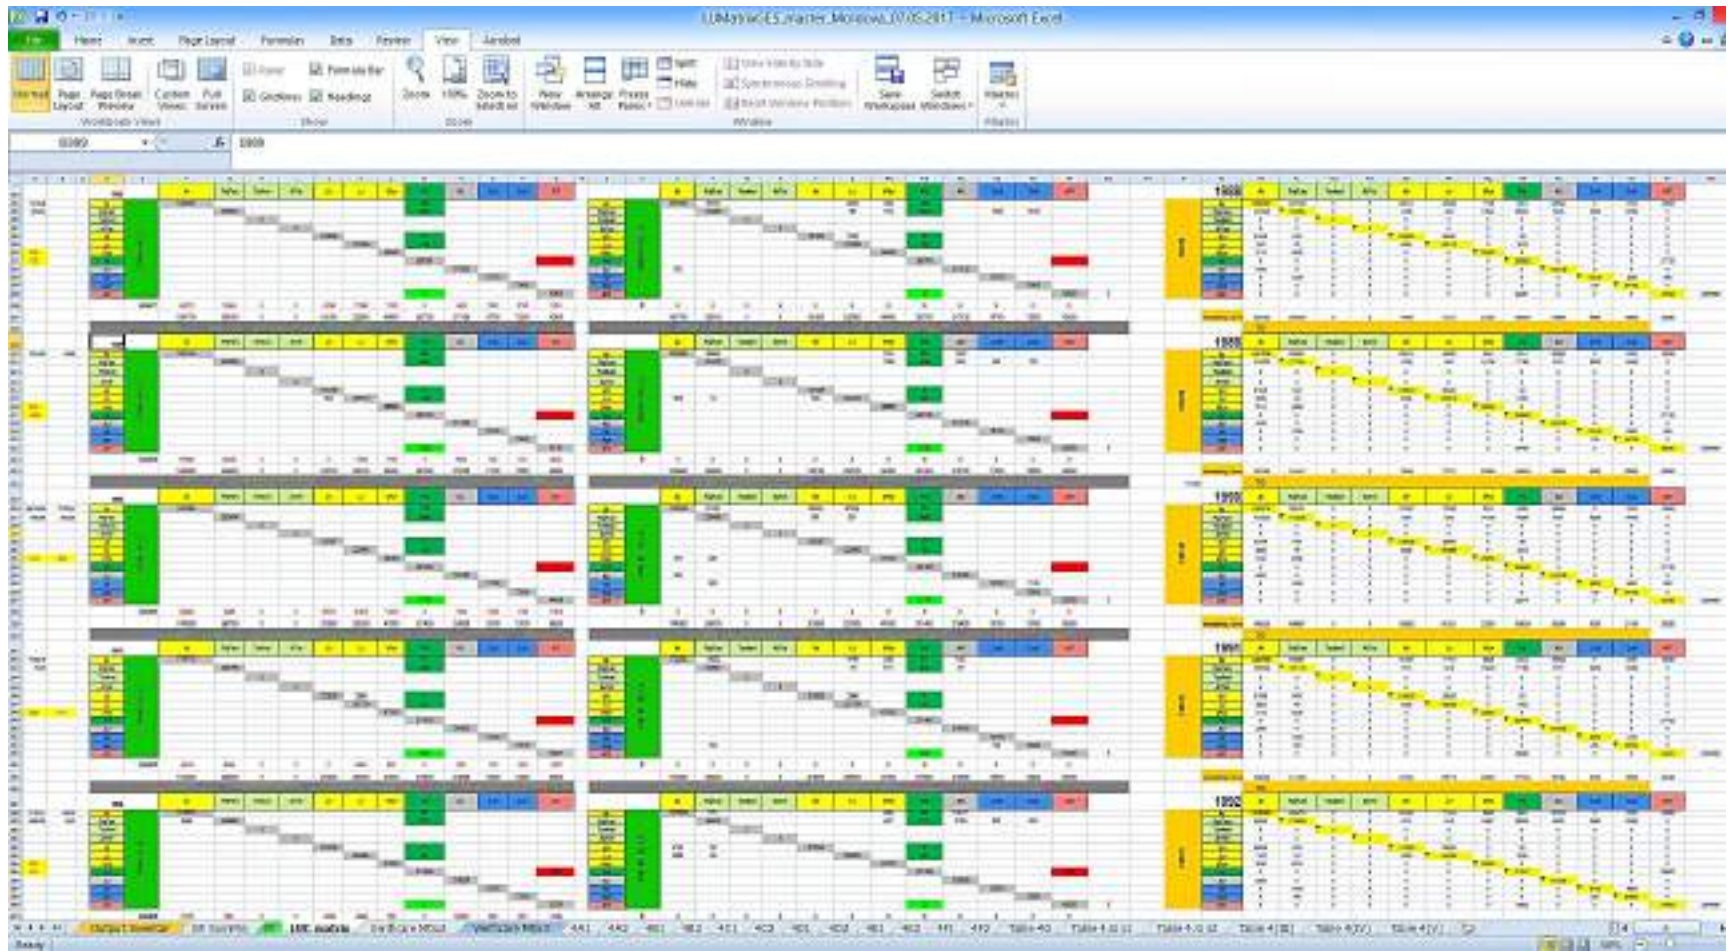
LUMatrixES_master_Moldova_07.05.2017 - Microsoft Excel

File Home Insert Page Layout Formulas Data Review View Acrobat

Normal Page Layout Page Break Preview Custom Views Full Screen
Workbook Views
Ruler Formula Bar Gridlines Headings
Show
Zoom 100% Zoom to Selection
Zoom
New Window Arrange All Freeze Panes Split Hide Unhide
View Side by Side Synchronous Scrolling Reset Window Position
Window
Save Workspace Switch Windows
Macros
Macros

1989

1988

1989

1990

1991

1992

LUC matrix

Ready